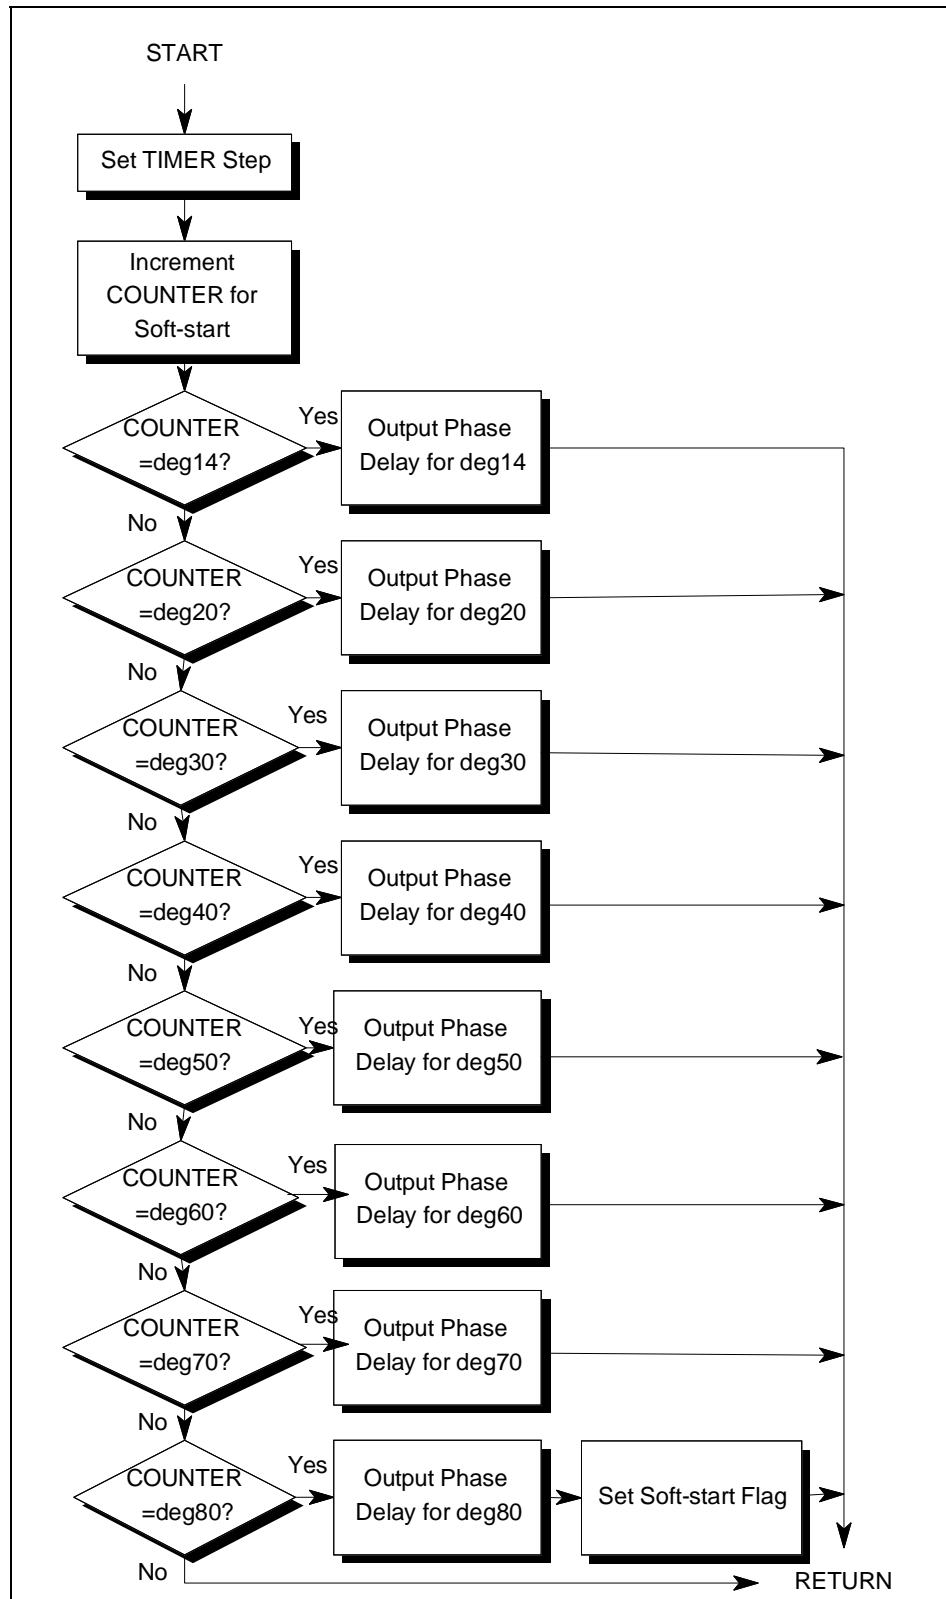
START

Set TIMER Step

Increment COUNTER for Soft-start

COUNTER =deg14?
Yes
Output Phase Delay for deg14
No

COUNTER =deg20?
Yes
Output Phase Delay for deg20
No

COUNTER =deg30?
Yes
Output Phase Delay for deg30
No

COUNTER =deg40?
Yes
Output Phase Delay for deg40
No

COUNTER =deg50?
Yes
Output Phase Delay for deg50
No

COUNTER =deg60?
Yes
Output Phase Delay for deg60
No

COUNTER =deg70?
Yes
Output Phase Delay for deg70
No

COUNTER =deg80?
Yes
Output Phase Delay for deg80
Set Soft-start Flag
No

RETURN